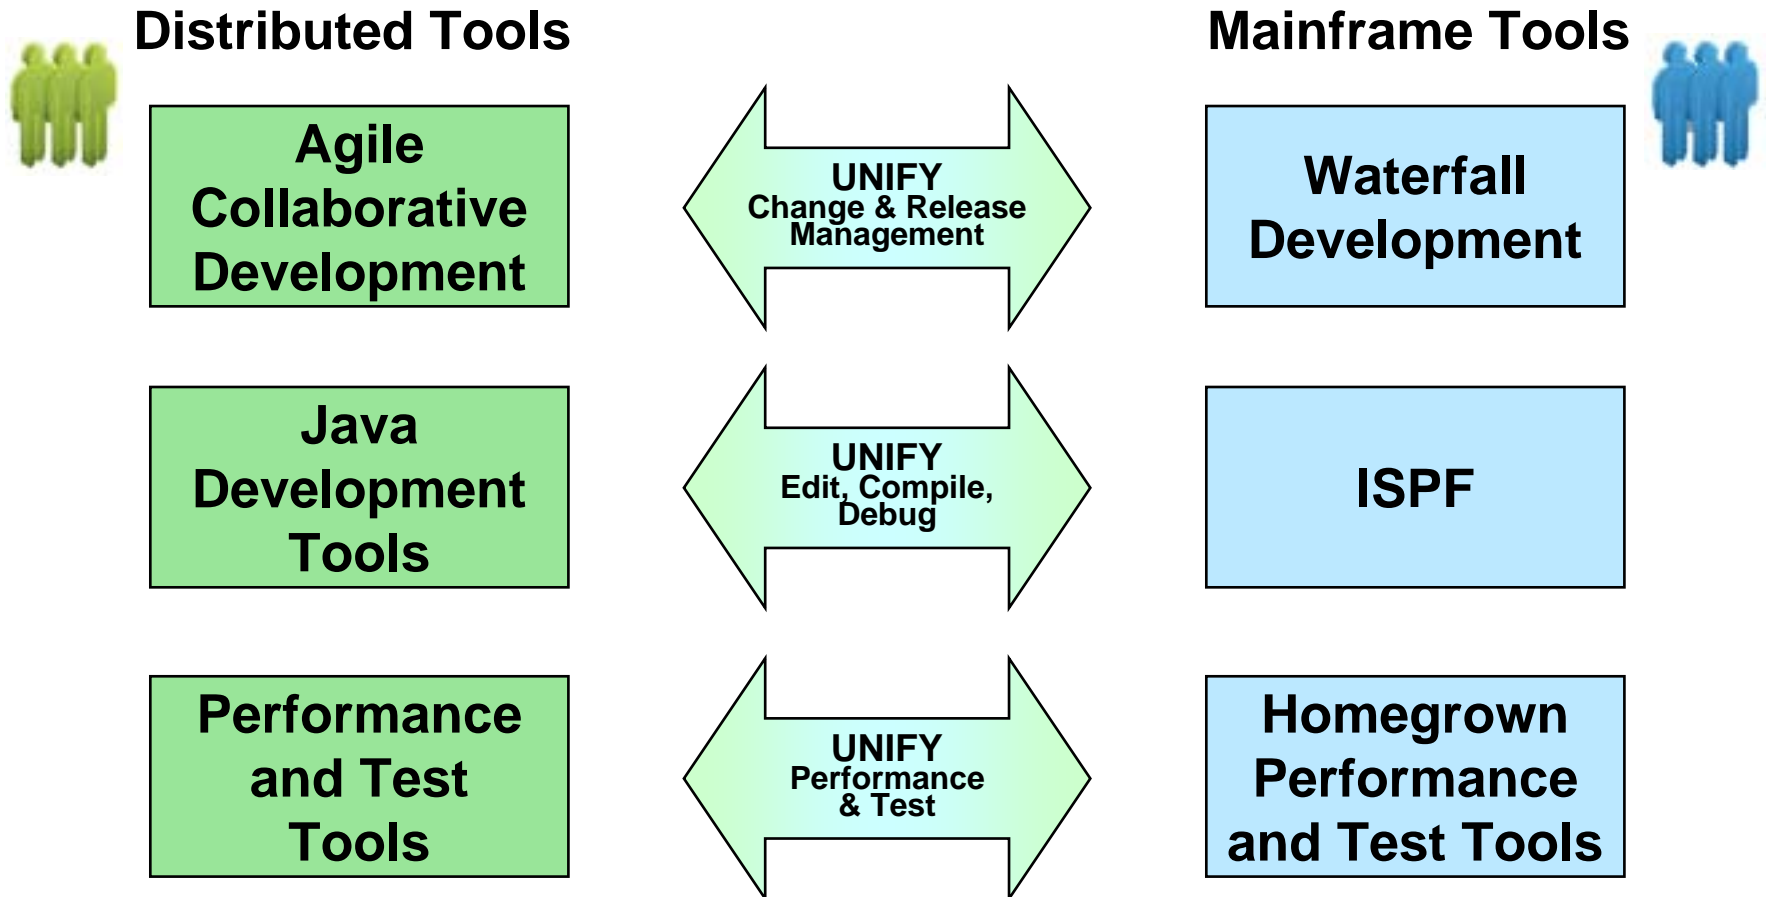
Distributed Tools

Mainframe Tools

Agile Collaborative Development

UNIFY
Change & Release Management

Waterfall Development

Java Development Tools

UNIFY
Edit, Compile, Debug

ISPF

Performance and Test Tools

UNIFY
Performance & Test

Homegrown Performance and Test Tools